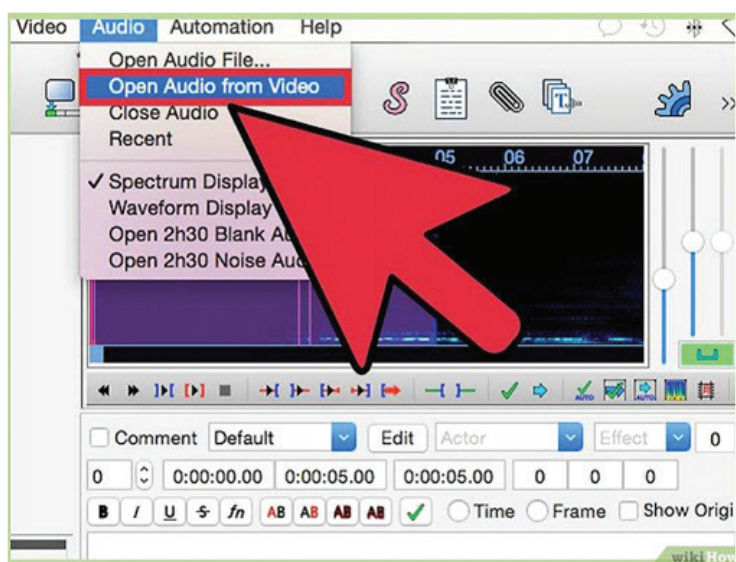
Video Audio Automation Help

Open Audio File...
Open Audio from Video
Close Audio
Recent

✓ Spectrum Display
Waveform Display
Open 2h30 Blank A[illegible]
Open 2h30 Noise Au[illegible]

05 06 07

Comment Default Edit Actor Effect 0

0 0:00:00.00 0:00:05.00 0:00:05.00 0 0 0

B I U S fn AB AB AB AB Time Frame Show Origi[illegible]

wikiHow